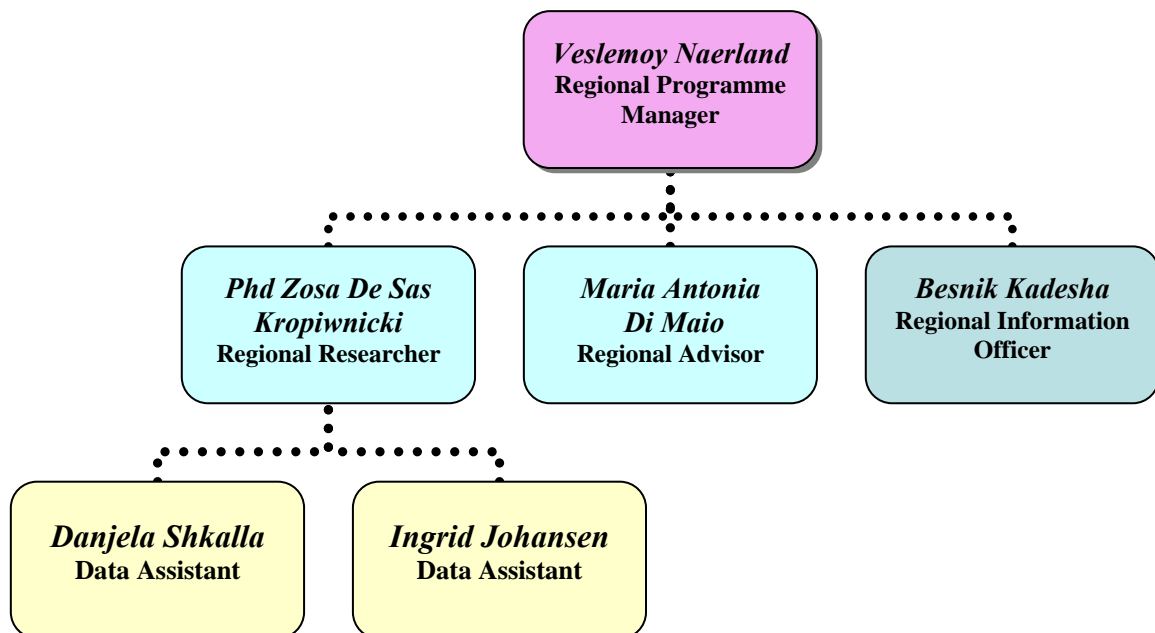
Veslemoy Naerland
Regional Programme Manager

Phd Zosa De Sas Kropiwnicki
Regional Researcher

Maria Antonia Di Maio
Regional Advisor

Besnik Kadesha
Regional Information Officer

Danjela Shkalla
Data Assistant

Ingrid Johansen
Data Assistant